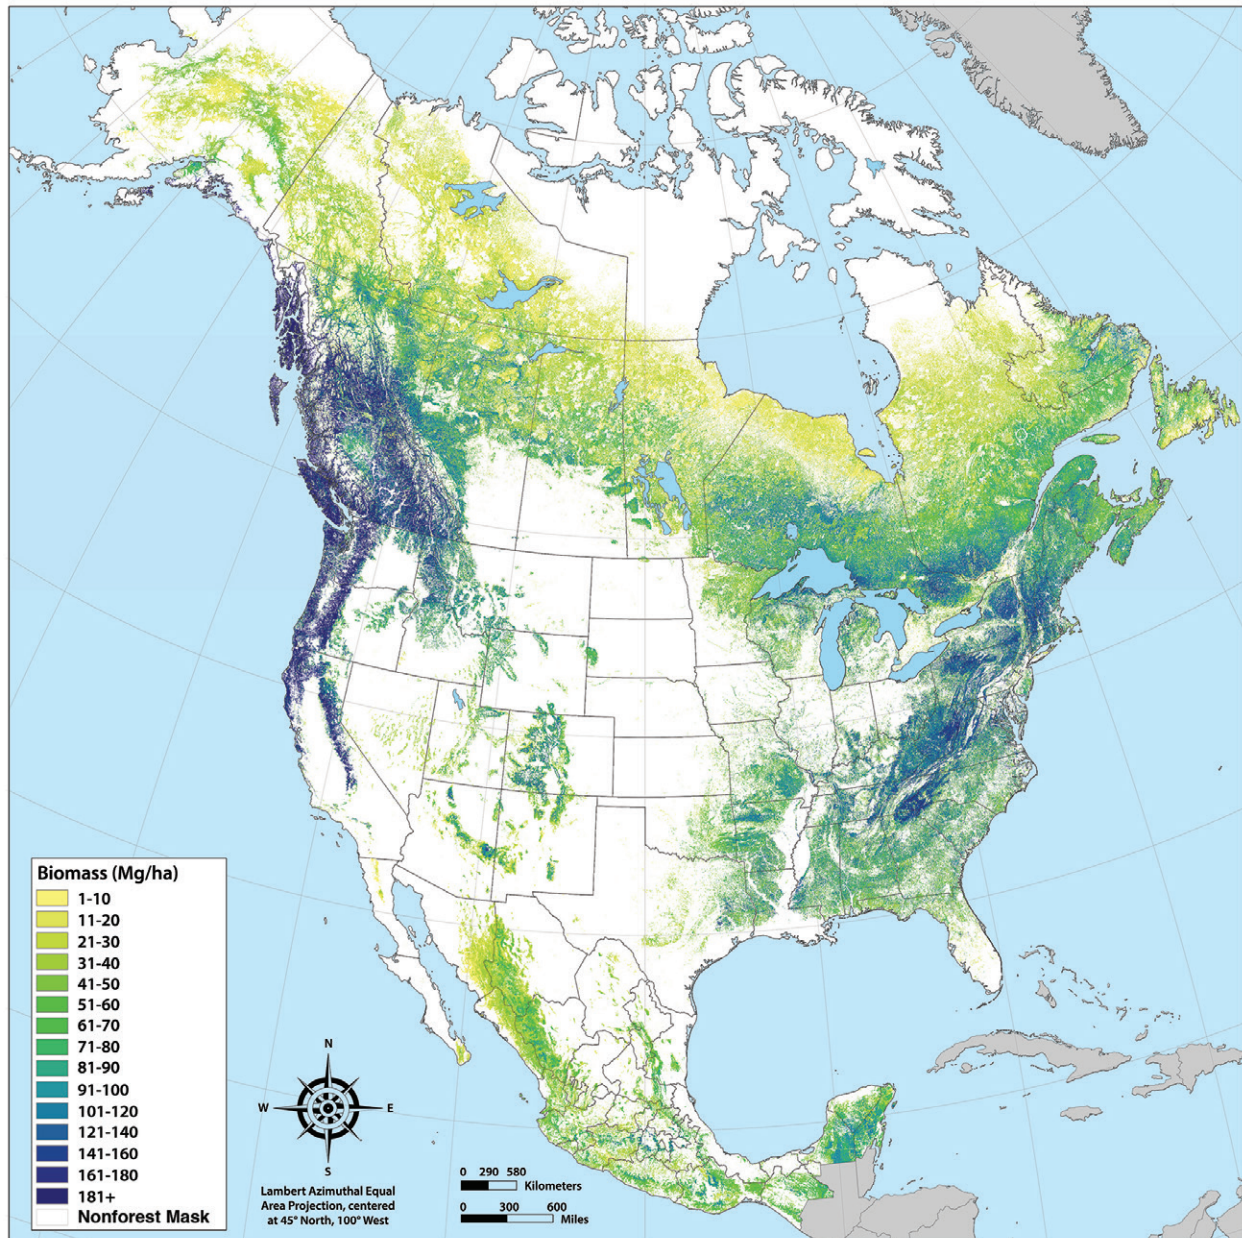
Biomass (Mg/ha)
1-10
11-20
21-30
31-40
41-50
51-60
61-70
71-80
81-90
91-100
101-120
121-140
141-160
161-180
181+
Nonforest Mask

N
W
E
S

Lambert Azimuthal Equal Area Projection, centered at 45° North, 100° West

0 290 580
Kilometers
0 300 600
Miles